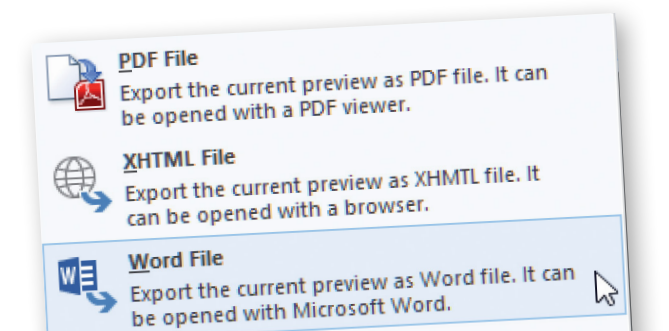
PDF File
Export the current preview as PDF file. It can be opened with a PDF viewer.

XHTML File
Export the current preview as XHMTL file. It can be opened with a browser.

Word File
Export the current preview as Word file. It can be opened with Microsoft Word.